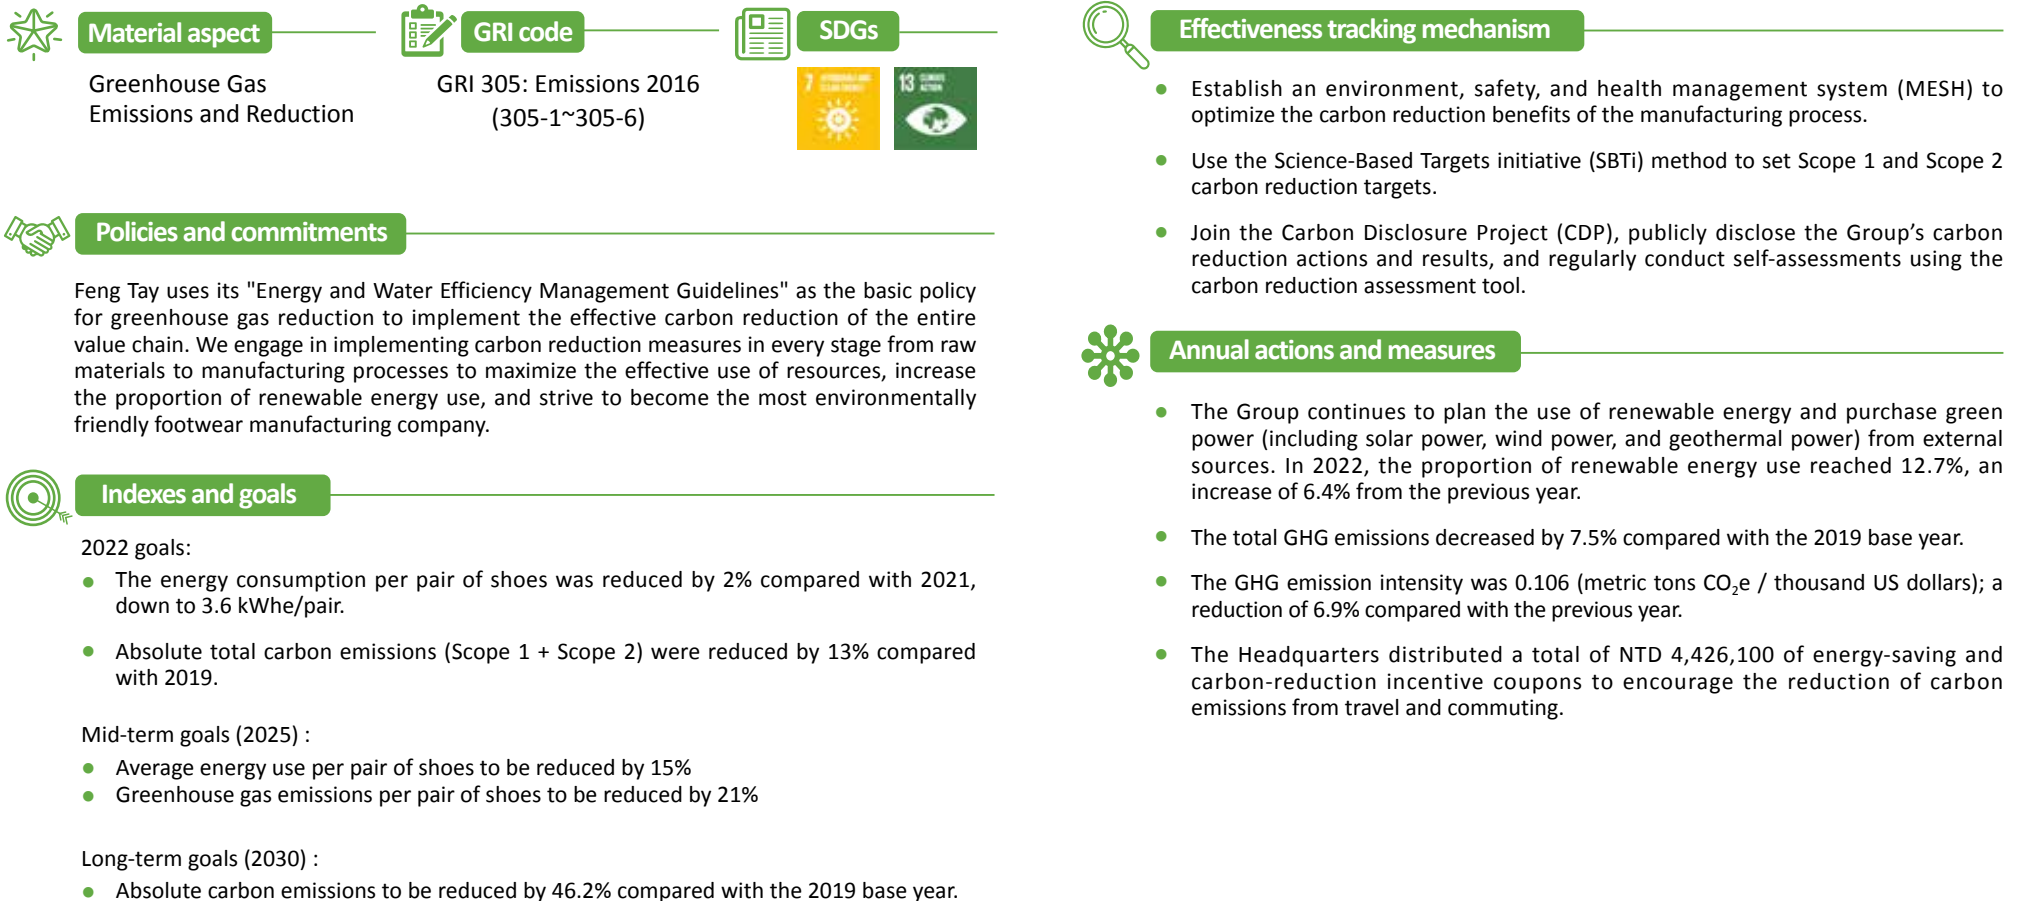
Material aspect

Greenhouse Gas Emissions and Reduction

GRI code

GRI 305: Emissions 2016 (305-1~305-6)

SDGs

7 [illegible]

13 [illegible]

Policies and commitments

Feng Tay uses its "Energy and Water Efficiency Management Guidelines" as the basic policy for greenhouse gas reduction to implement the effective carbon reduction of the entire value chain. We engage in implementing carbon reduction measures in every stage from raw materials to manufacturing processes to maximize the effective use of resources, increase the proportion of renewable energy use, and strive to become the most environmentally friendly footwear manufacturing company.

Indexes and goals

2022 goals:

- The energy consumption per pair of shoes was reduced by 2% compared with 2021, down to 3.6 kWhe/pair.

- Absolute total carbon emissions (Scope 1 + Scope 2) were reduced by 13% compared with 2019.

Mid-term goals (2025) :

- Average energy use per pair of shoes to be reduced by 15%
- Greenhouse gas emissions per pair of shoes to be reduced by 21%

Long-term goals (2030) :

- Absolute carbon emissions to be reduced by 46.2% compared with the 2019 base year.

Effectiveness tracking mechanism

- Establish an environment, safety, and health management system (MESH) to optimize the carbon reduction benefits of the manufacturing process.

- Use the Science-Based Targets initiative (SBTi) method to set Scope 1 and Scope 2 carbon reduction targets.

- Join the Carbon Disclosure Project (CDP), publicly disclose the Group’s carbon reduction actions and results, and regularly conduct self-assessments using the carbon reduction assessment tool.

Annual actions and measures

- The Group continues to plan the use of renewable energy and purchase green power (including solar power, wind power, and geothermal power) from external sources. In 2022, the proportion of renewable energy use reached 12.7%, an increase of 6.4% from the previous year.

- The total GHG emissions decreased by 7.5% compared with the 2019 base year.

- The GHG emission intensity was 0.106 (metric tons $CO_2$e / thousand US dollars); a reduction of 6.9% compared with the previous year.

- The Headquarters distributed a total of NTD 4,426,100 of energy-saving and carbon-reduction incentive coupons to encourage the reduction of carbon emissions from travel and commuting.